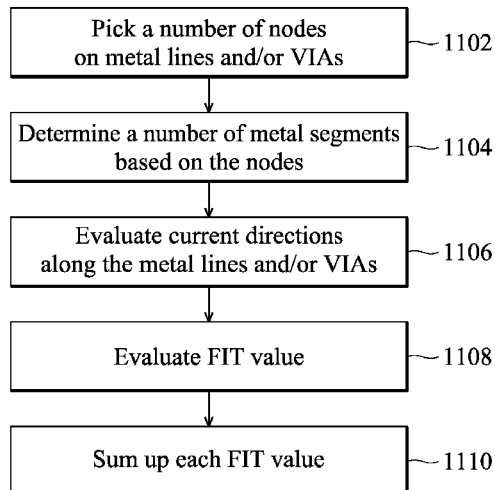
Pick a number of nodes on metal lines and/or VIAs

1102

Determine a number of metal segments based on the nodes

1104

Evaluate current directions along the metal lines and/or VIAs

1106

Evaluate FIT value

1108

Sum up each FIT value

1110